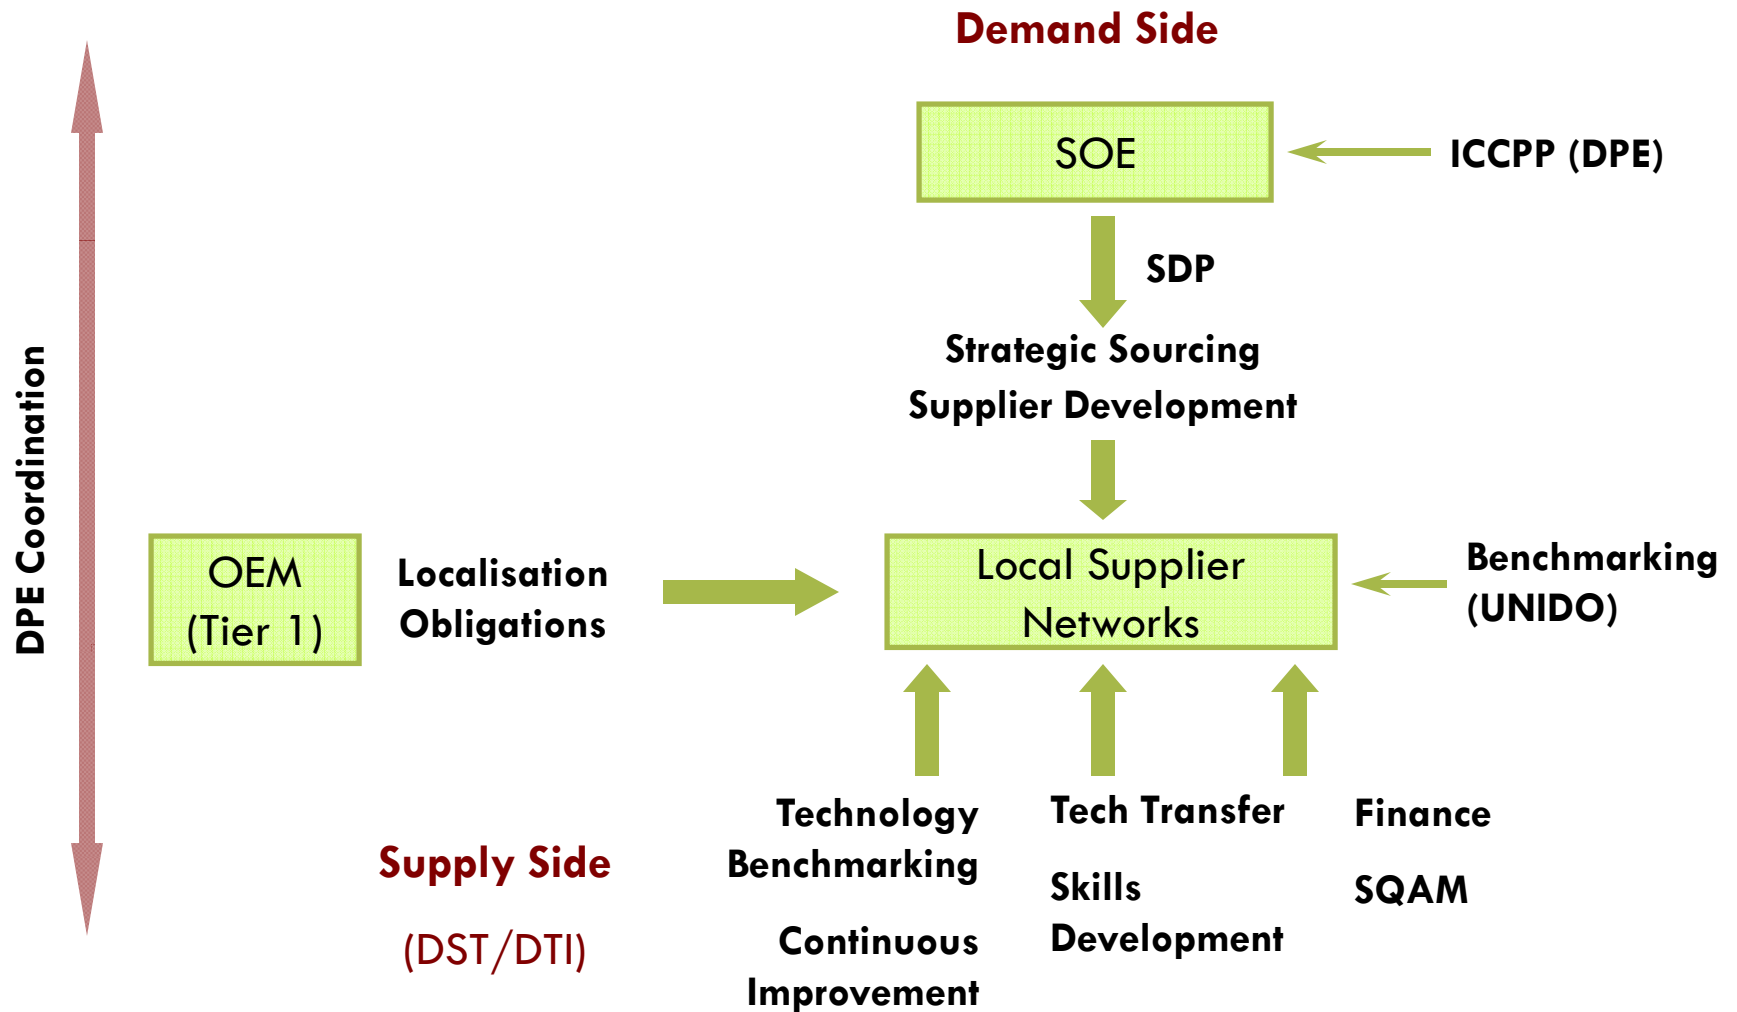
DPE Coordination

Demand Side

SOE

ICCPP (DPE)

SDP

Strategic Sourcing

Supplier Development

OEM
(Tier 1)

Localisation
Obligations

Local Supplier
Networks

Benchmarking
(UNIDO)

Supply Side

(DST/DTI)

Technology
Benchmarking

Continuous
Improvement

Tech Transfer

Skills
Development

Finance

SQAM